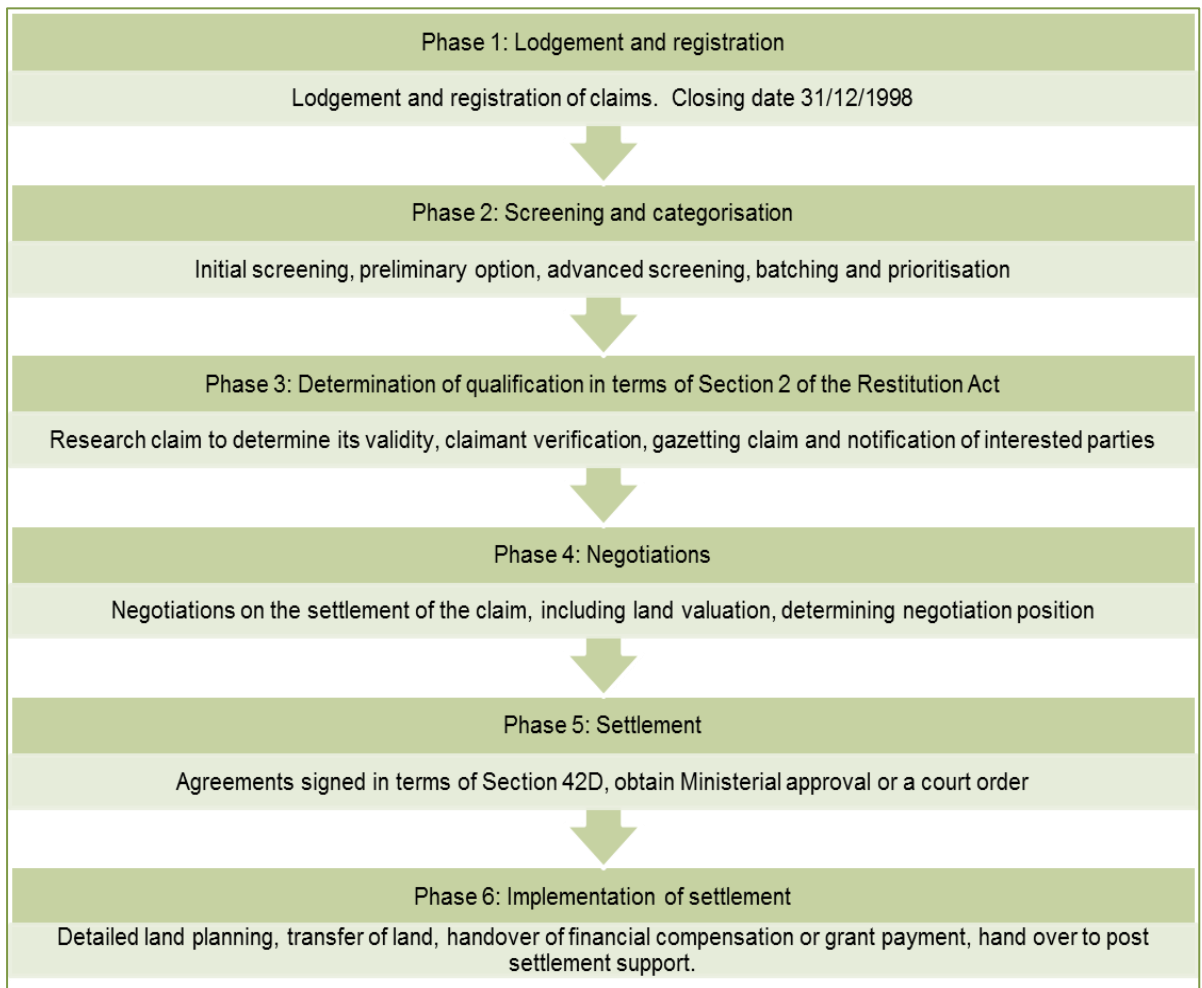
Phase 1: Lodgement and registration

Lodgement and registration of claims. Closing date 31/12/1998

Phase 2: Screening and categorisation

Initial screening, preliminary option, advanced screening, batching and prioritisation

Phase 3: Determination of qualification in terms of Section 2 of the Restitution Act

Research claim to determine its validity, claimant verification, gazetting claim and notification of interested parties

Phase 4: Negotiations

Negotiations on the settlement of the claim, including land valuation, determining negotiation position

Phase 5: Settlement

Agreements signed in terms of Section 42D, obtain Ministerial approval or a court order

Phase 6: Implementation of settlement

Detailed land planning, transfer of land, handover of financial compensation or grant payment, hand over to post settlement support.